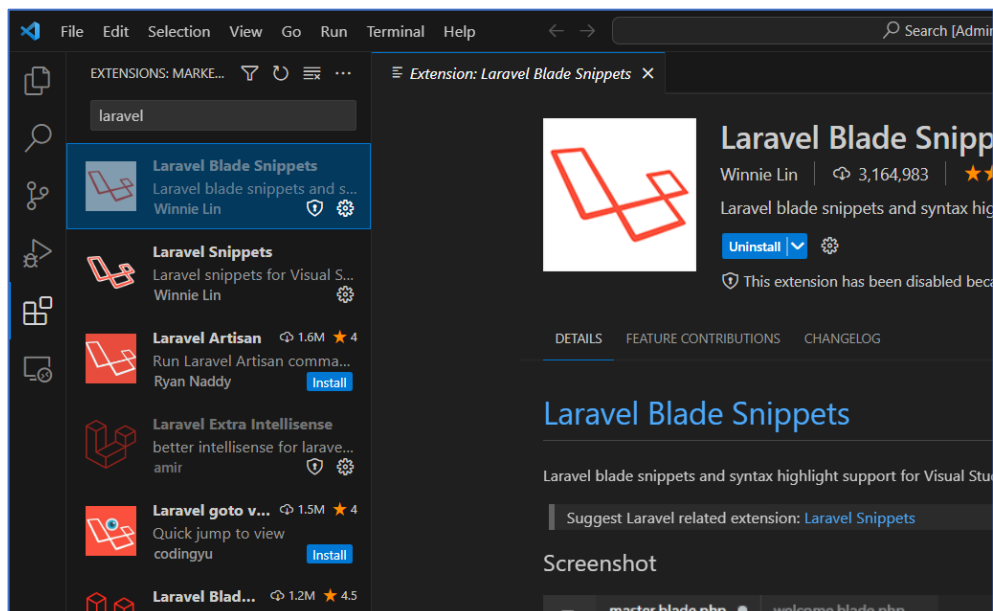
File Edit Selection View Go Run Terminal Help

Search [Admin

EXTENSIONS: MARKE... ···

laravel

Laravel Blade Snippets
Laravel blade snippets and s...
Winnie Lin

Laravel Snippets
Laravel snippets for Visual S...
Winnie Lin

Laravel Artisan 1.6M ★ 4
Run Laravel Artisan comma...
Ryan Naddy Install

Laravel Extra Intellisense
better intellisense for larave...
amir

Laravel goto v... 1.5M ★ 4
Quick jump to view
codingyu Install

Laravel Blad... 1.2M ★ 4.5

Extension: Laravel Blade Snippets ×

Laravel Blade Snipp
Winnie Lin | 3,164,983 | ★★
Laravel blade snippets and syntax hig
Uninstall
This extension has been disabled beca

DETAILS FEATURE CONTRIBUTIONS CHANGELOG

Laravel Blade Snippets

Laravel blade snippets and syntax highlight support for Visual Stu

Suggest Laravel related extension: Laravel Snippets

Screenshot

master.blade.php welcome.blade.php